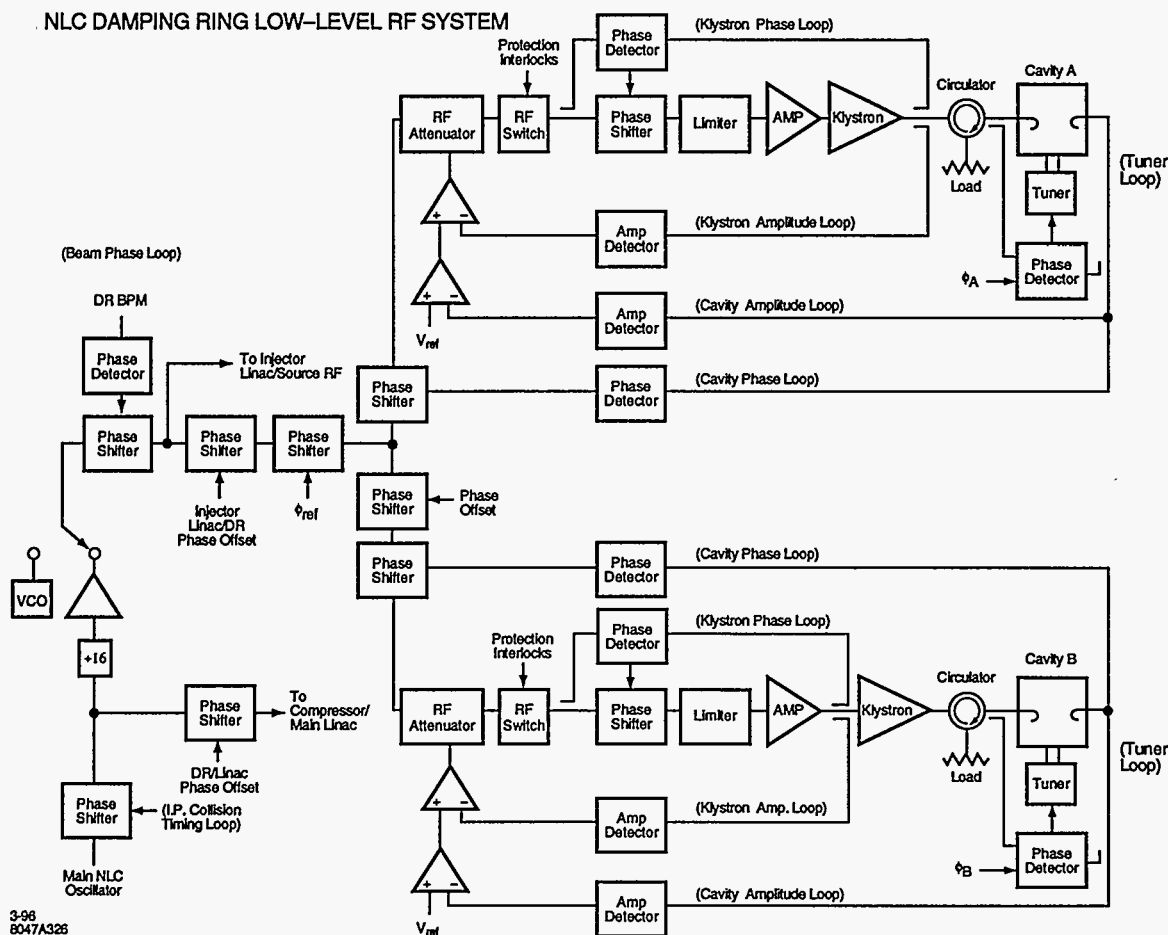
NLC DAMPING RING LOW–LEVEL RF SYSTEM

(Klystron Phase Loop)

Protection Interlocks

Phase Detector

RF Attenuator

RF Switch

Phase Shifter

Limiter

AMP

Klystron

Circulator

Cavity A

Load

(Tuner Loop)

Tuner

(Klystron Amplitude Loop)

Amp Detector

+ −

Phase Detector

$\phi_A$

(Beam Phase Loop)

DR BPM

+ −

Amp Detector

(Cavity Amplitude Loop)

$V_{ref}$

Phase Detector

To Injector Linac/Source RF

Phase Shifter

Phase Detector

(Cavity Phase Loop)

Phase Shifter

Phase Shifter

Phase Shifter

Injector Linac/DR Phase Offset

$\phi_{ref}$

Phase Shifter

Phase Offset

Phase Shifter

Phase Detector

(Cavity Phase Loop)

VCO

+16

Protection Interlocks

Phase Detector

(Klystron Phase Loop)

Phase Shifter

To Compressor/ Main Linac

RF Attenuator

RF Switch

Phase Shifter

Limiter

AMP

Klystron

Circulator

Cavity B

DR/Linac Phase Offset

Load

(Tuner Loop)

Tuner

Phase Shifter

(I.P. Collision Timing Loop)

+ −

Amp Detector

(Klystron Amp. Loop)

Phase Detector

$\phi_B$

Main NLC Oscillator

+ −

Amp Detector

(Cavity Amplitude Loop)

3-96
8047A326

$V_{ref}$